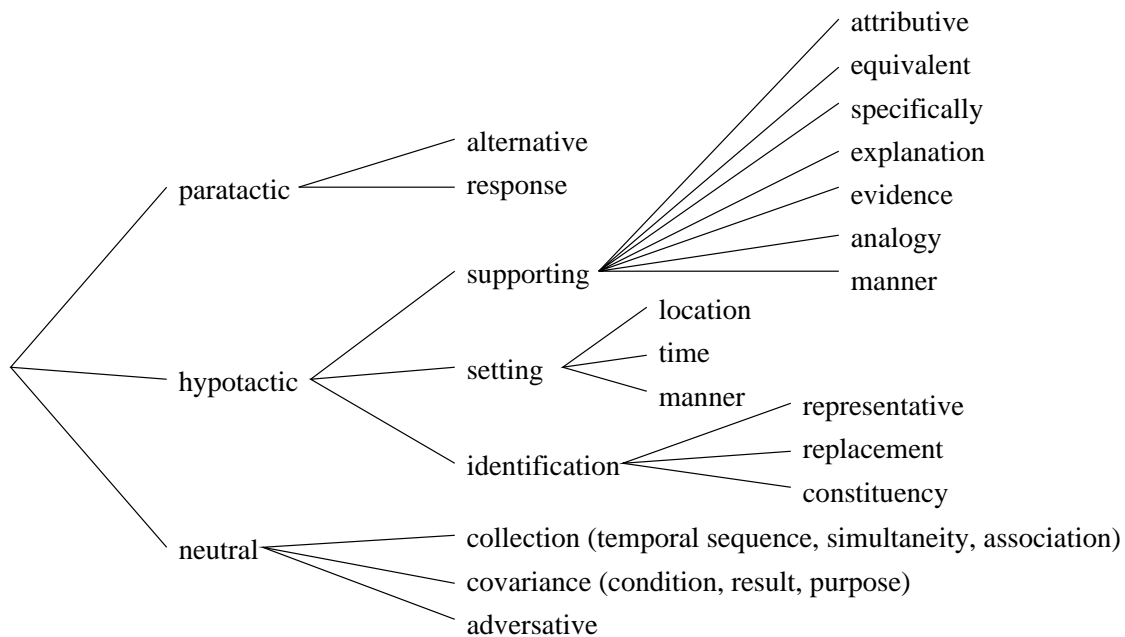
paratactic
alternative
response
hypotactic
supporting
attributive
equivalent
specifically
explanation
evidence
analogy
manner
setting
location
time
manner
identification
representative
replacement
constituency
neutral
collection (temporal sequence, simultaneity, association)
covariance (condition, result, purpose)
adversative